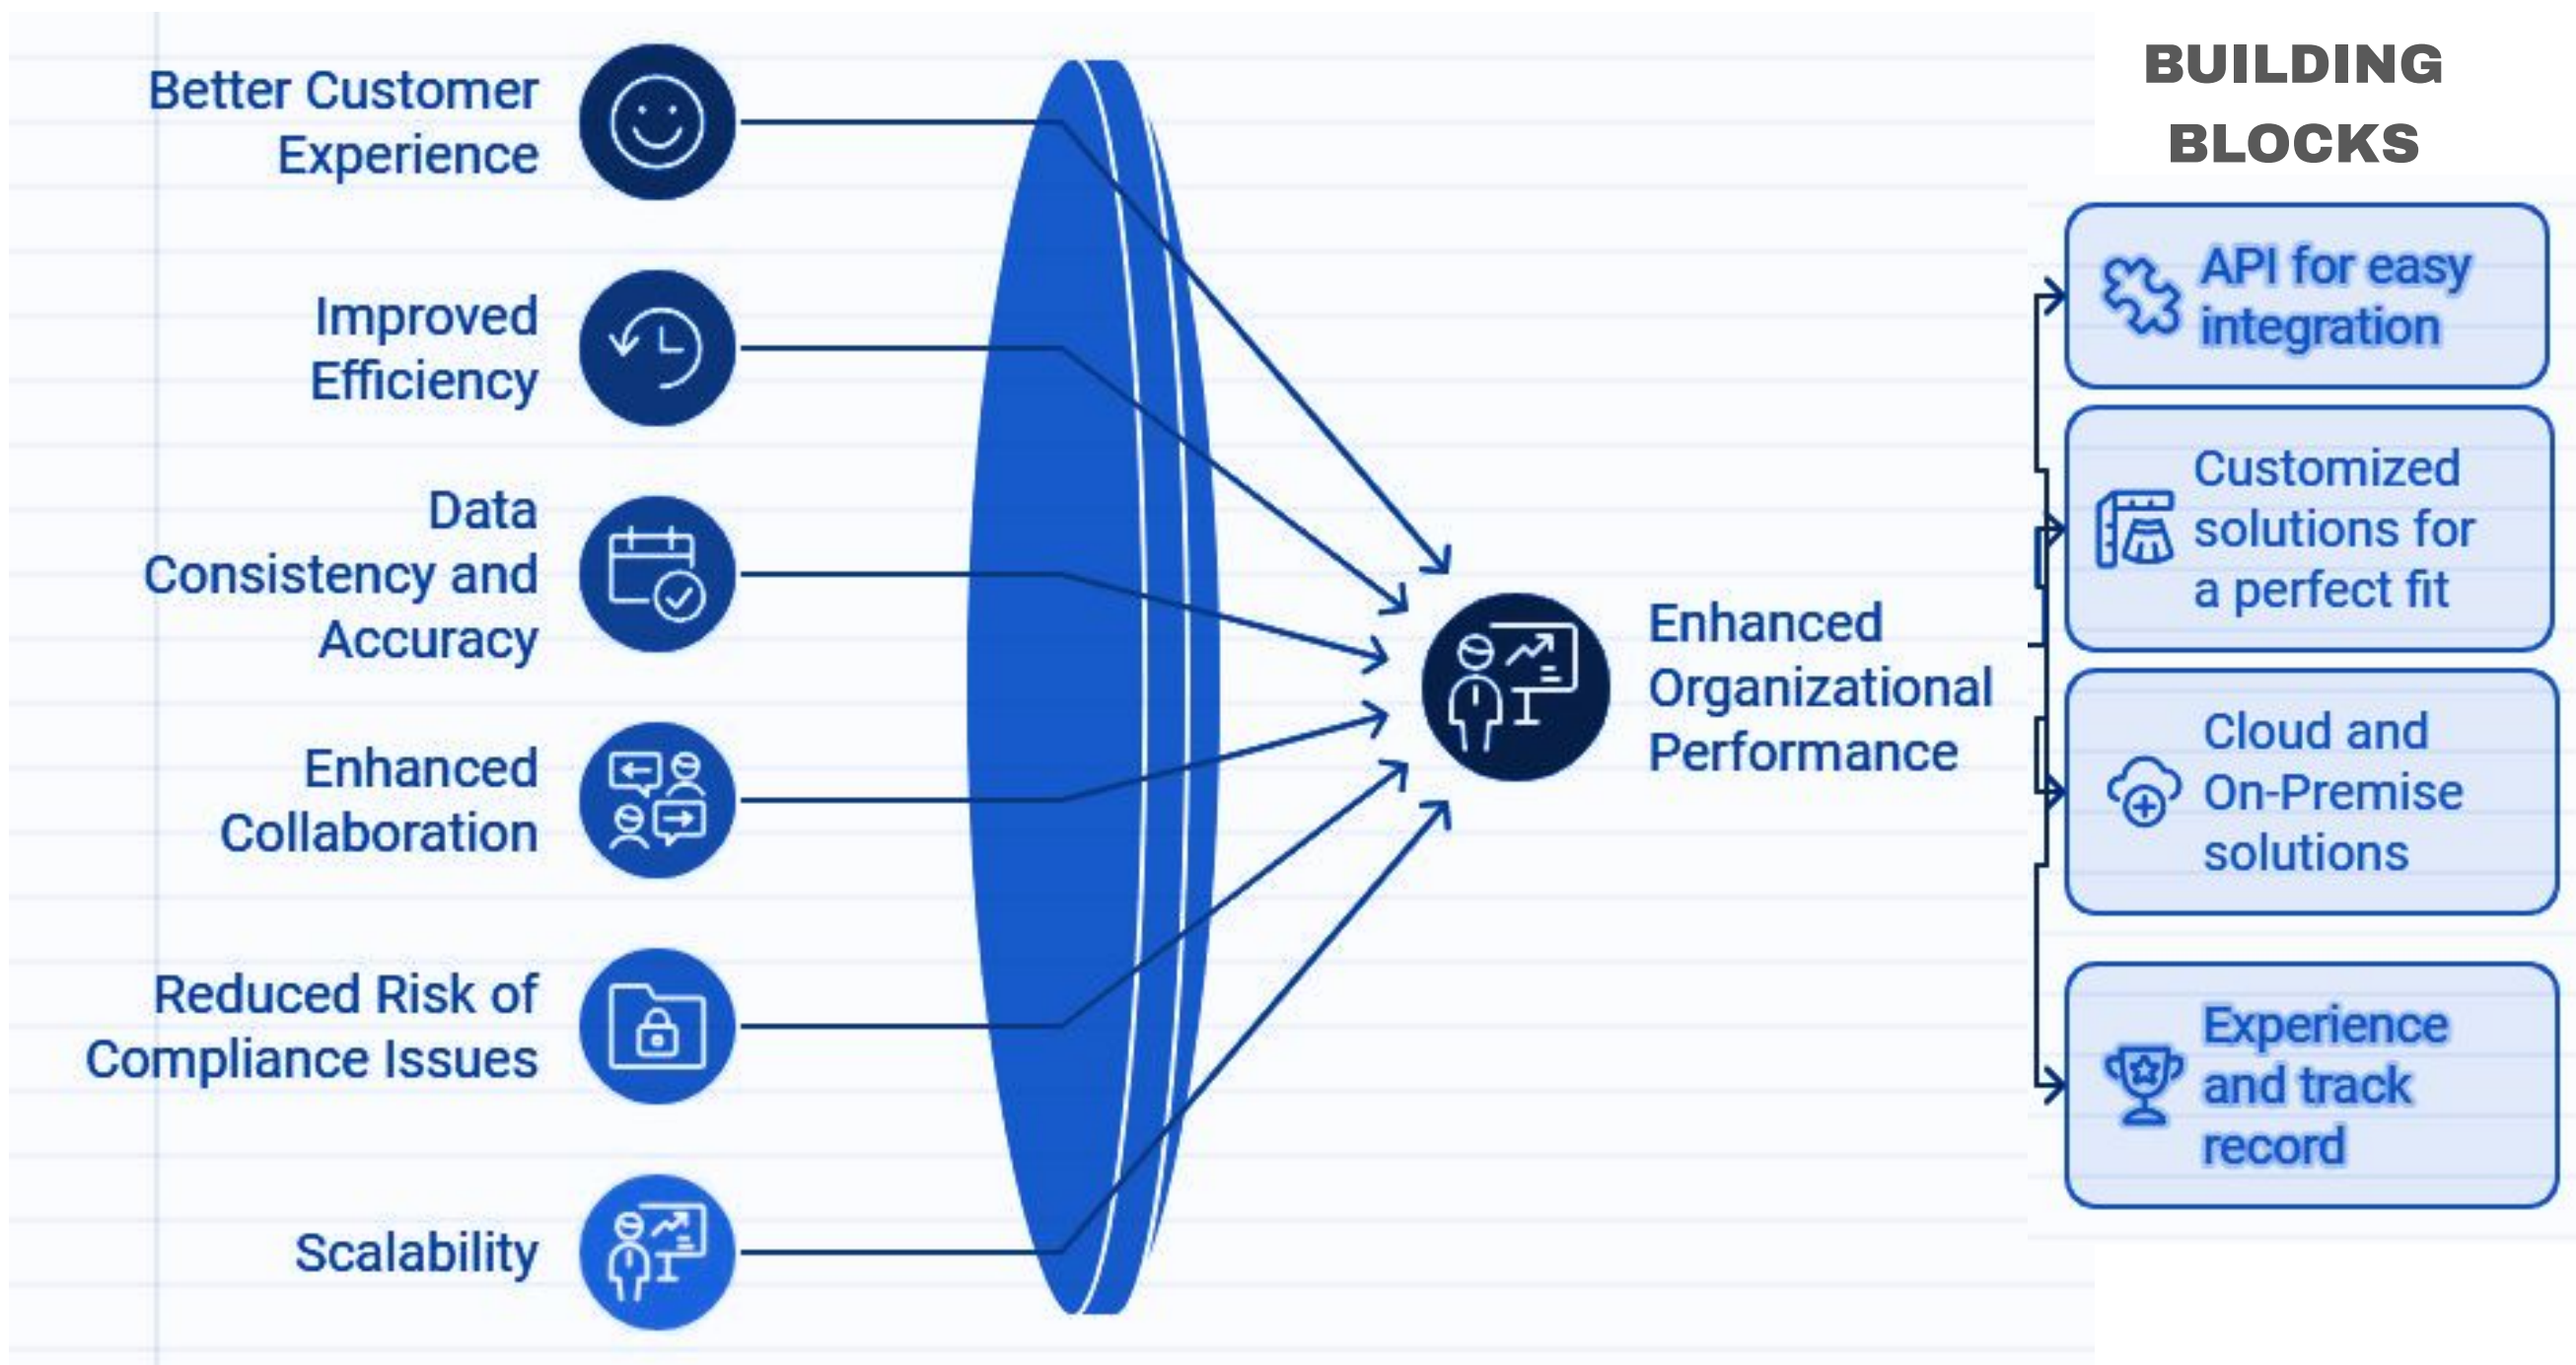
Better Customer Experience

Improved Efficiency

Data Consistency and Accuracy

Enhanced Collaboration

Reduced Risk of Compliance Issues

Scalability

Enhanced Organizational Performance

BUILDING BLOCKS

API for easy integration

Customized solutions for a perfect fit

Cloud and On-Premise solutions

Experience and track record